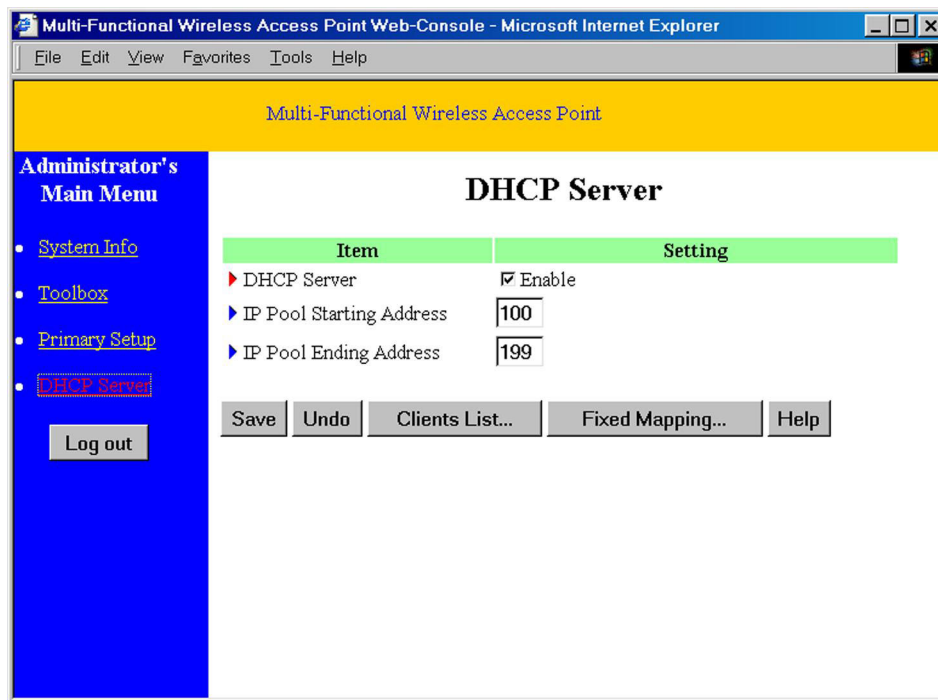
Multi-Functional Wireless Access Point Web-Console - Microsoft Internet Explorer

File Edit View Favorites Tools Help

Multi-Functional Wireless Access Point

Administrator's Main Menu

- System Info
- Toolbox
- Primary Setup
- DHCP Server

Log out

DHCP Server

| Item | Setting |
|---|---|
| DHCP Server | ☑ Enable |
| IP Pool Starting Address | 100 |
| IP Pool Ending Address | 199 |

Save Undo Clients List... Fixed Mapping... Help